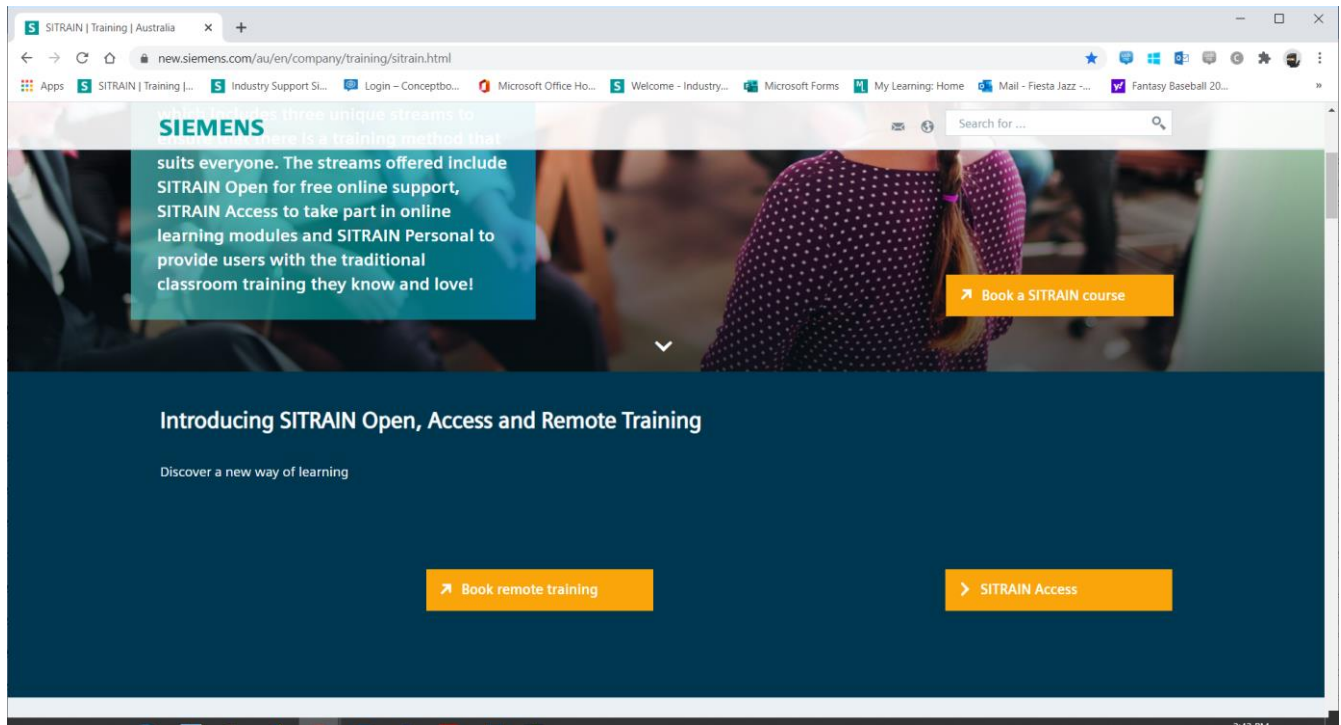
SITRAIN | Training | Australia

new.siemens.com/au/en/company/training/sitrain.html

Apps SITRAIN | Training |... Industry Support Si... Login – Conceptbo... Microsoft Office Ho... Welcome - Industry... Microsoft Forms My Learning: Home Mail - Fiesta Jazz -... Fantasy Baseball 20...

SIEMENS

Search for ...

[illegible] suits everyone. The streams offered include SITRAIN Open for free online support, SITRAIN Access to take part in online learning modules and SITRAIN Personal to provide users with the traditional classroom training they know and love!

Book a SITRAIN course

Introducing SITRAIN Open, Access and Remote Training

Discover a new way of learning

Book remote training

SITRAIN Access